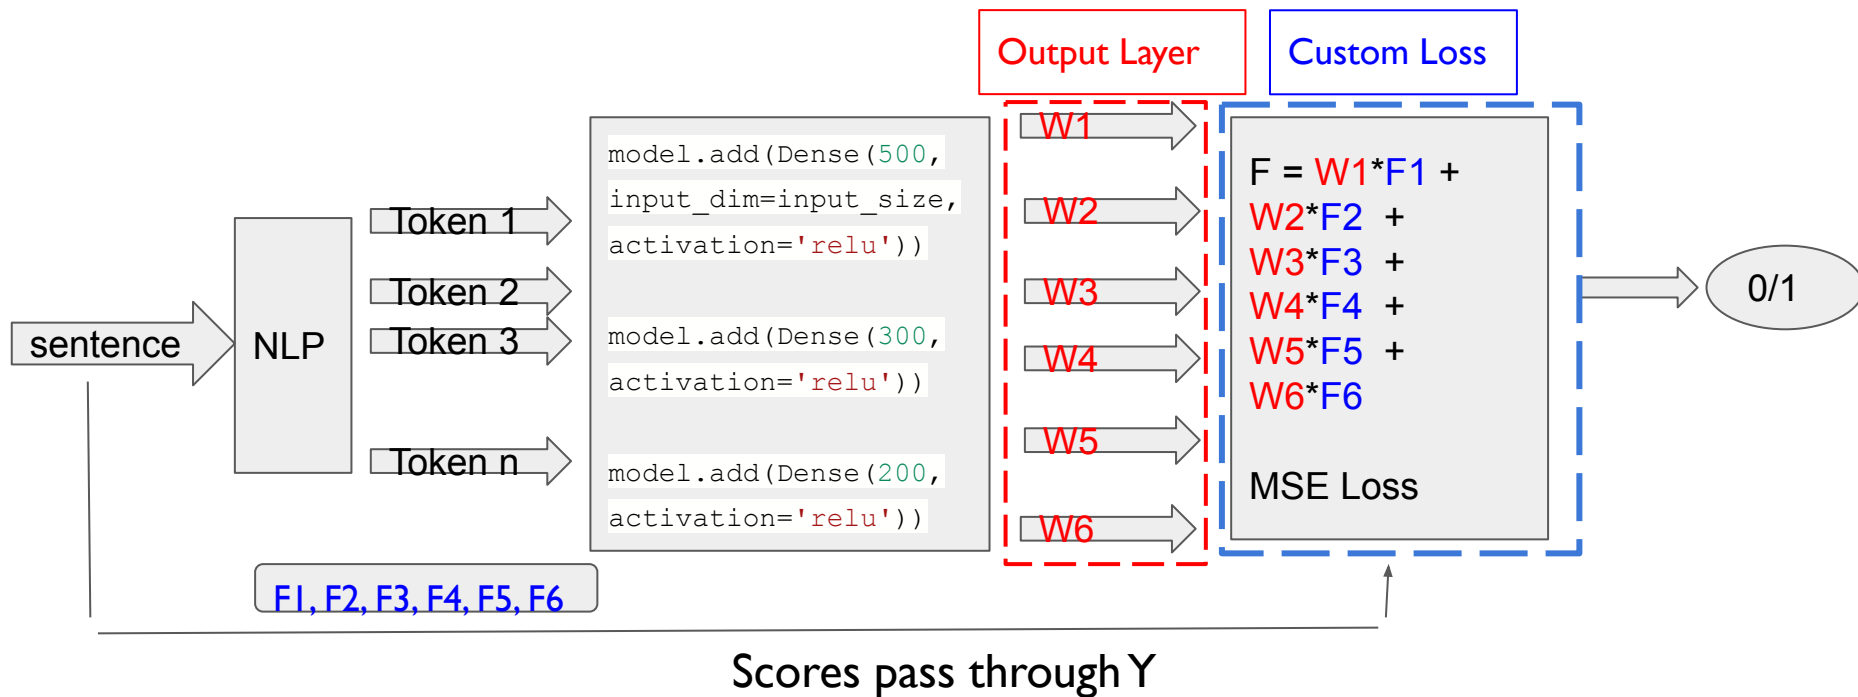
Output Layer

Custom Loss

sentence

NLP

Token 1

Token 2

Token 3

Token n

model.add(Dense(500, input_dim=input_size, activation='relu'))

model.add(Dense(300, activation='relu'))

model.add(Dense(200, activation='relu'))

W1

W2

W3

W4

W5

W6

F = W1*F1 + W2*F2 + W3*F3 + W4*F4 + W5*F5 + W6*F6

MSE Loss

0/1

F1, F2, F3, F4, F5, F6

Scores pass through Y